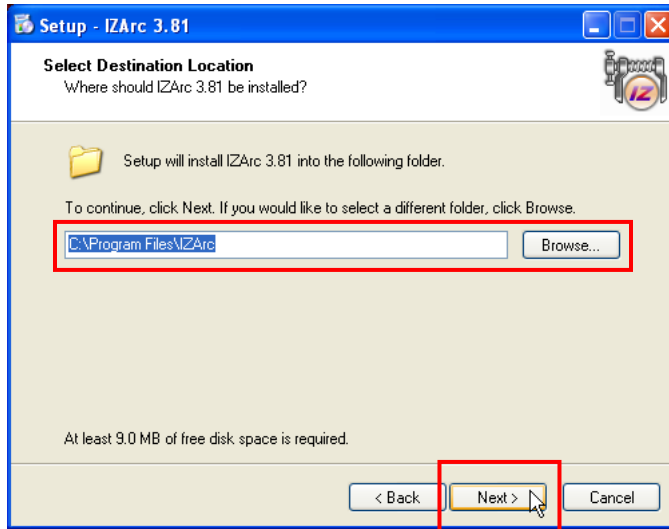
Setup - IZArc 3.81

Select Destination Location
Where should IZArc 3.81 be installed?

IZ

Setup will install IZArc 3.81 into the following folder.

To continue, click Next. If you would like to select a different folder, click Browse.

C:\Program Files\IZArc

Browse...

At least 9.0 MB of free disk space is required.

< Back

Next >

Cancel